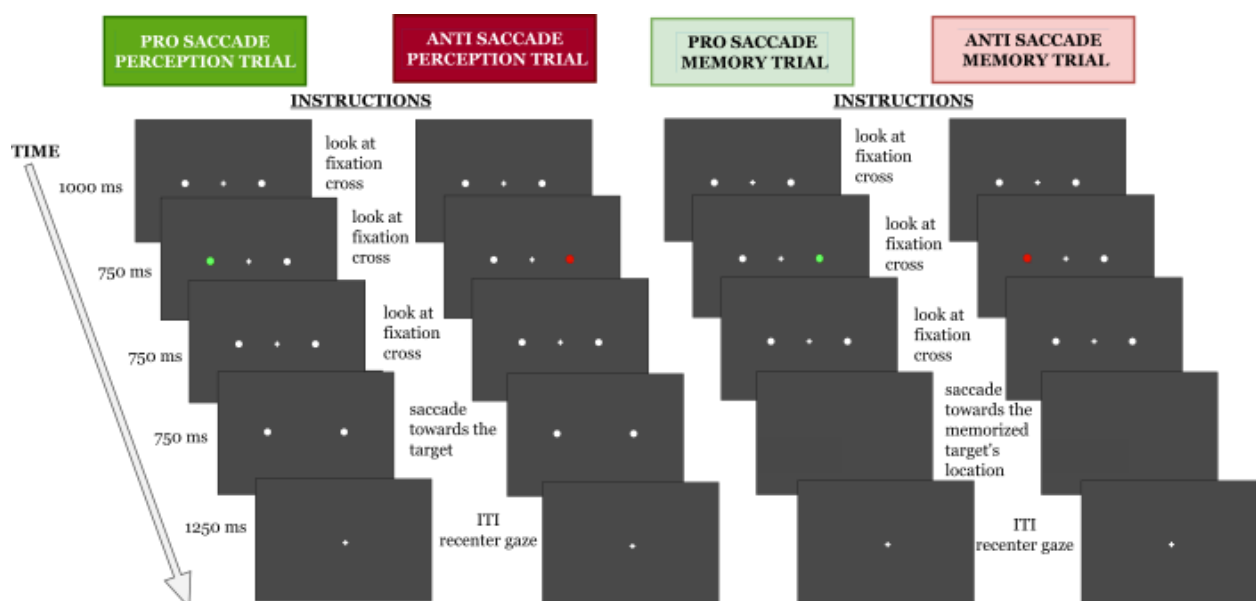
PRO SACCADE PERCEPTION TRIAL

ANTI SACCADE PERCEPTION TRIAL

PRO SACCADE MEMORY TRIAL

ANTI SACCADE MEMORY TRIAL

INSTRUCTIONS

INSTRUCTIONS

TIME

1000 ms

look at fixation cross

750 ms

look at fixation cross

750 ms

look at fixation cross

750 ms

saccade towards the target

1250 ms

ITI recenter gaze

look at fixation cross

look at fixation cross

look at fixation cross

saccade towards the memorized target's location

ITI recenter gaze